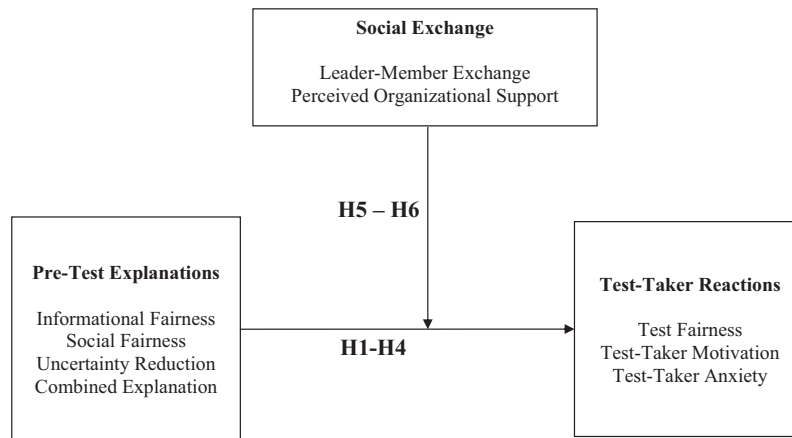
Social Exchange

Leader-Member Exchange
Perceived Organizational Support

H5 – H6

Pre-Test Explanations

Informational Fairness
Social Fairness
Uncertainty Reduction
Combined Explanation

H1-H4

Test-Taker Reactions

Test Fairness
Test-Taker Motivation
Test-Taker Anxiety